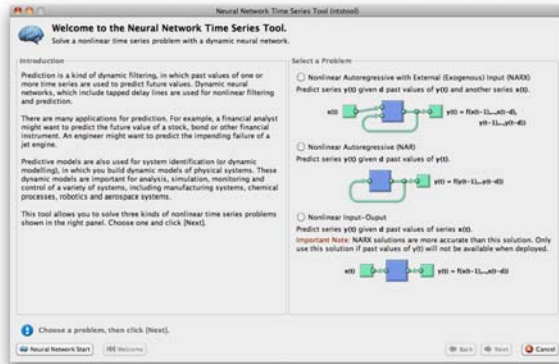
Neural Network Time Series Tool (ntstool)

Welcome to the Neural Network Time Series Tool.

Solve a nonlinear time series problem with a dynamic neural network.

Introduction

Prediction is a kind of dynamic filtering, in which past values of one or more time series are used to predict future values. Dynamic neural networks, which include tapped delay lines are used for nonlinear filtering and prediction.

There are many applications for prediction. For example, a financial analyst might want to predict the future value of a stock, bond or other financial instrument. An engineer might want to predict the impending failure of a jet engine.

Predictive models are also used for system identification (or dynamic modelling), in which you build dynamic models of physical systems. These dynamic models are important for analysis, simulation, monitoring and control of a variety of systems, including manufacturing systems, chemical processes, robotics and aerospace systems.

This tool allows you to solve three kinds of nonlinear time series problems shown in the right panel. Choose one and click [Next].

Select a Problem

Nonlinear Autoregressive with External (Exogenous) Input (NARX)

Predict series y(t) given d past values of y(t) and another series x(t).

x(t)

y(t) = f(x(t-1),...,x(t-d), y(t-1),...,y(t-d))

Nonlinear Autoregressive (NAR)

Predict series y(t) given d past values of y(t).

y(t) = f(y(t-1),...,y(t-d))

Nonlinear Input-Output

Predict series y(t) given d past values of series x(t).

Important Note: NARX solutions are more accurate than this solution. Only use this solution if past values of y(t) will not be available when deployed.

x(t)

y(t) = f(x(t-1),...,x(t-d))

Choose a problem, then click [Next].

Neural Network Start

Welcome

Back

Next

Cancel